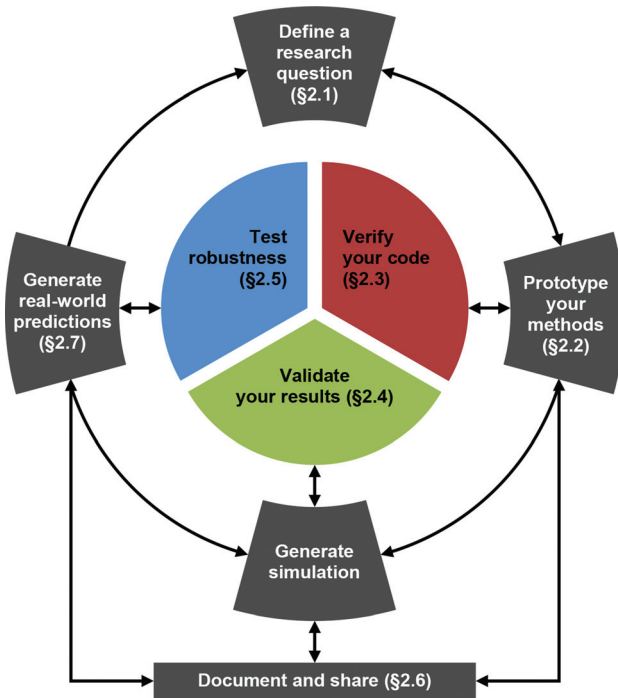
Define a research question (§2.1)

Generate real-world predictions (§2.7)

Test robustness (§2.5)

Verify your code (§2.3)

Prototype your methods (§2.2)

Validate your results (§2.4)

Generate simulation

Document and share (§2.6)